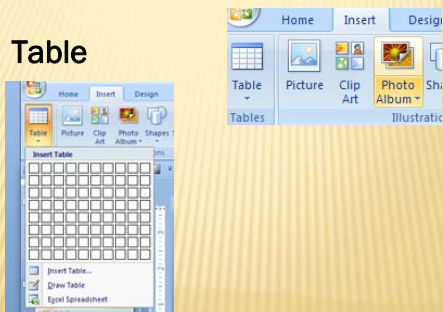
Table

Home Insert Design
Table Picture Clip Art Photo Album Shapes
Insert Table
Insert Table...
Draw Table
Excel Spreadsheet

Home Insert Desig
Table Picture Clip Art Photo Album Sha
Tables Illustratio